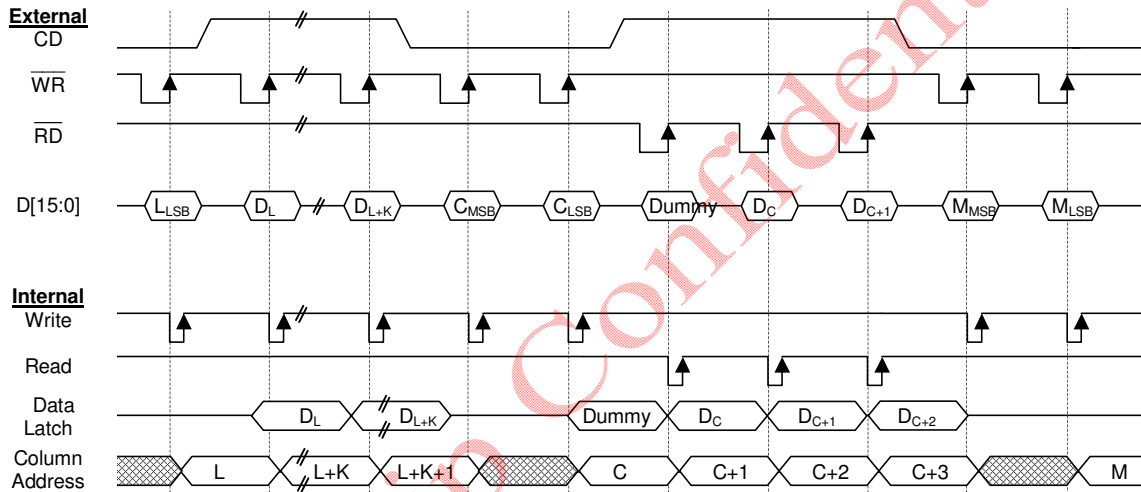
External
CD

$\overline{WR}$

$\overline{RD}$

D[15:0]

$L_{LSB}$ $D_L$ $D_{L+K}$ $C_{MSB}$ $C_{LSB}$ Dummy $D_C$ $D_{C+1}$ $M_{MSB}$ $M_{LSB}$

Internal
Write

Read

Data Latch

$D_L$ $D_{L+K}$ Dummy $D_C$ $D_{C+1}$ $D_{C+2}$

Column Address

L L+K L+K+1 C C+1 C+2 C+3 M

Confidential